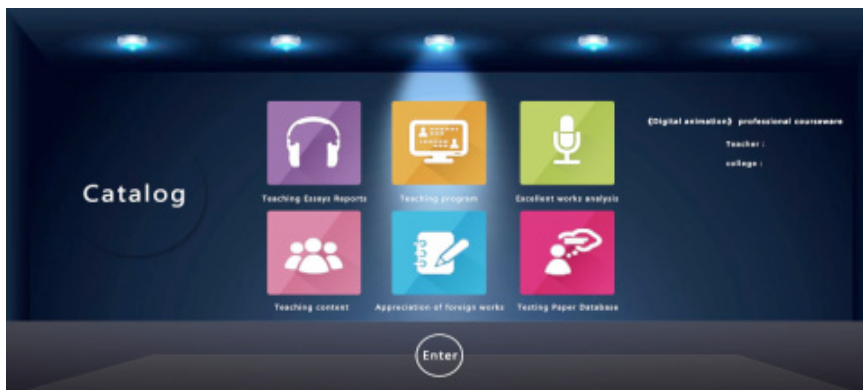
Catalog

Teaching Essays Reports

Teaching program

Excellent works analysis

Teaching content

Appreciation of foreign works

Testing Paper Database

《Digital animation》 professional courseware

Teacher :

college :

Enter